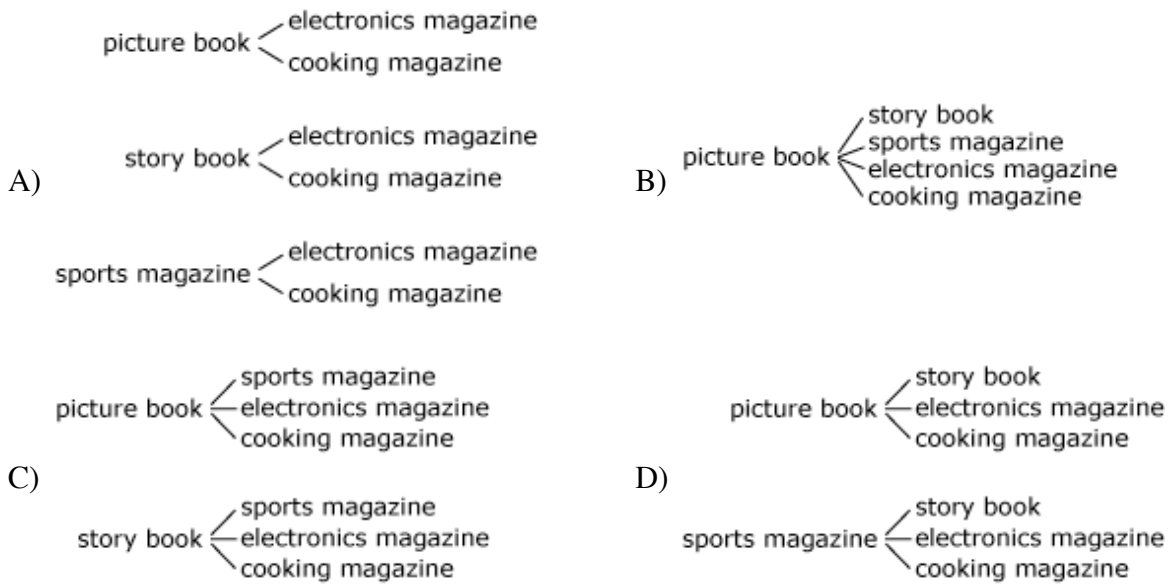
A)

picture book electronics magazine
cooking magazine

story book electronics magazine
cooking magazine

sports magazine electronics magazine
cooking magazine

B)

picture book story book
sports magazine
electronics magazine
cooking magazine

C)

picture book sports magazine
electronics magazine
cooking magazine

story book sports magazine
electronics magazine
cooking magazine

D)

picture book story book
electronics magazine
cooking magazine

sports magazine story book
electronics magazine
cooking magazine